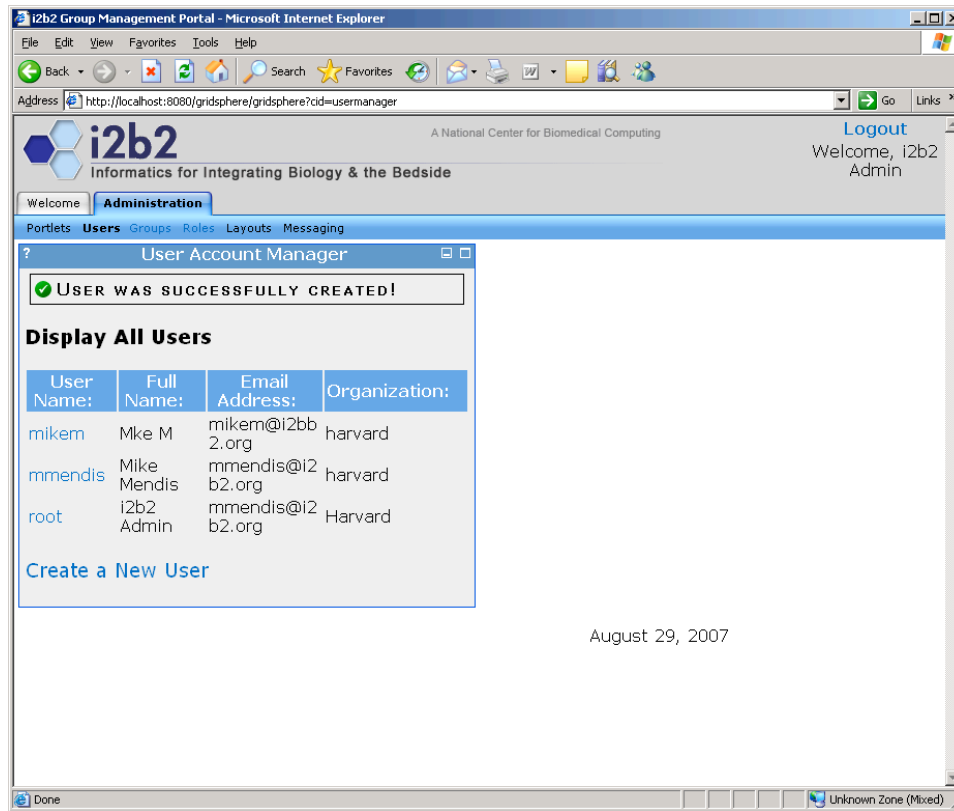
i2b2 Group Management Portal - Microsoft Internet Explorer

File Edit View Favorites Tools Help

Back Search Favorites

Address http://localhost:8080/gridsphere/gridsphere?cid=usermanager Go Links

i2b2
Informatics for Integrating Biology & the Bedside

A National Center for Biomedical Computing

Logout
Welcome, i2b2 Admin

Welcome Administration

Portlets Users Groups Roles Layouts Messaging

User Account Manager

User was successfully created!

Display All Users

| User Name: | Full Name: | Email Address: | Organization: |
|---|---|---|---|
| mikem | Mke M | mikem@i2bb2.org | harvard |
| mmendis | Mike Mendis | mmendis@i2b2.org | harvard |
| root | i2b2 Admin | mmendis@i2b2.org | Harvard |

Create a New User

August 29, 2007

Done Unknown Zone (Mixed)